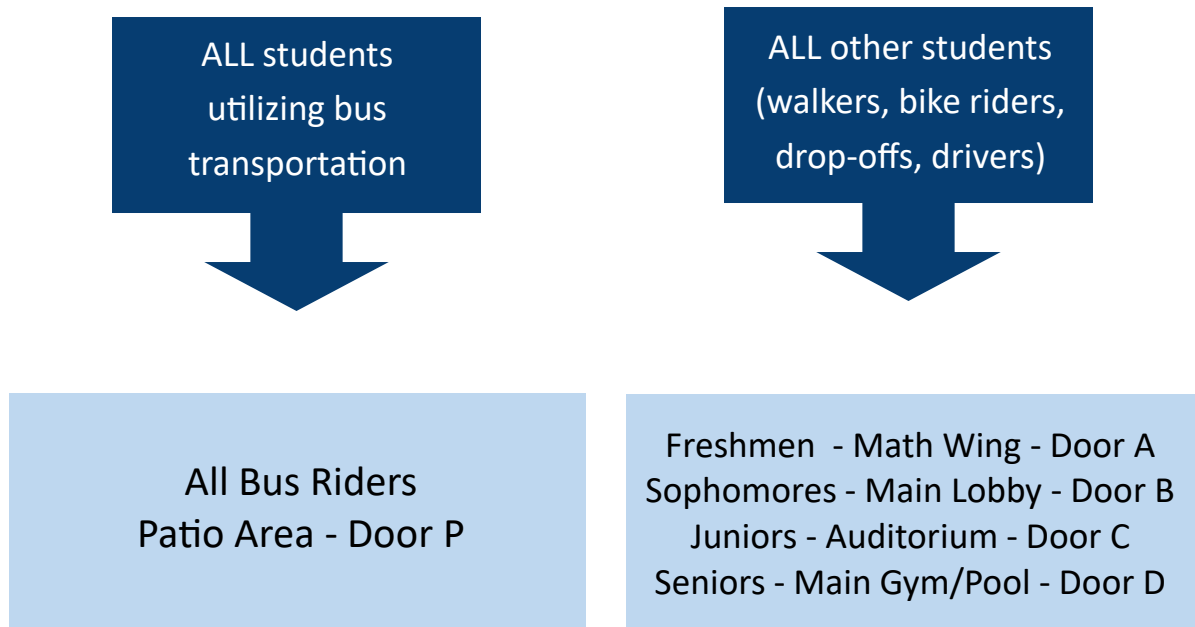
ALL students utilizing bus transportation

ALL other students (walkers, bike riders, drop-offs, drivers)

All Bus Riders
Patio Area - Door P

Freshmen - Math Wing - Door A
Sophomores - Main Lobby - Door B
Juniors - Auditorium - Door C
Seniors - Main Gym/Pool - Door D